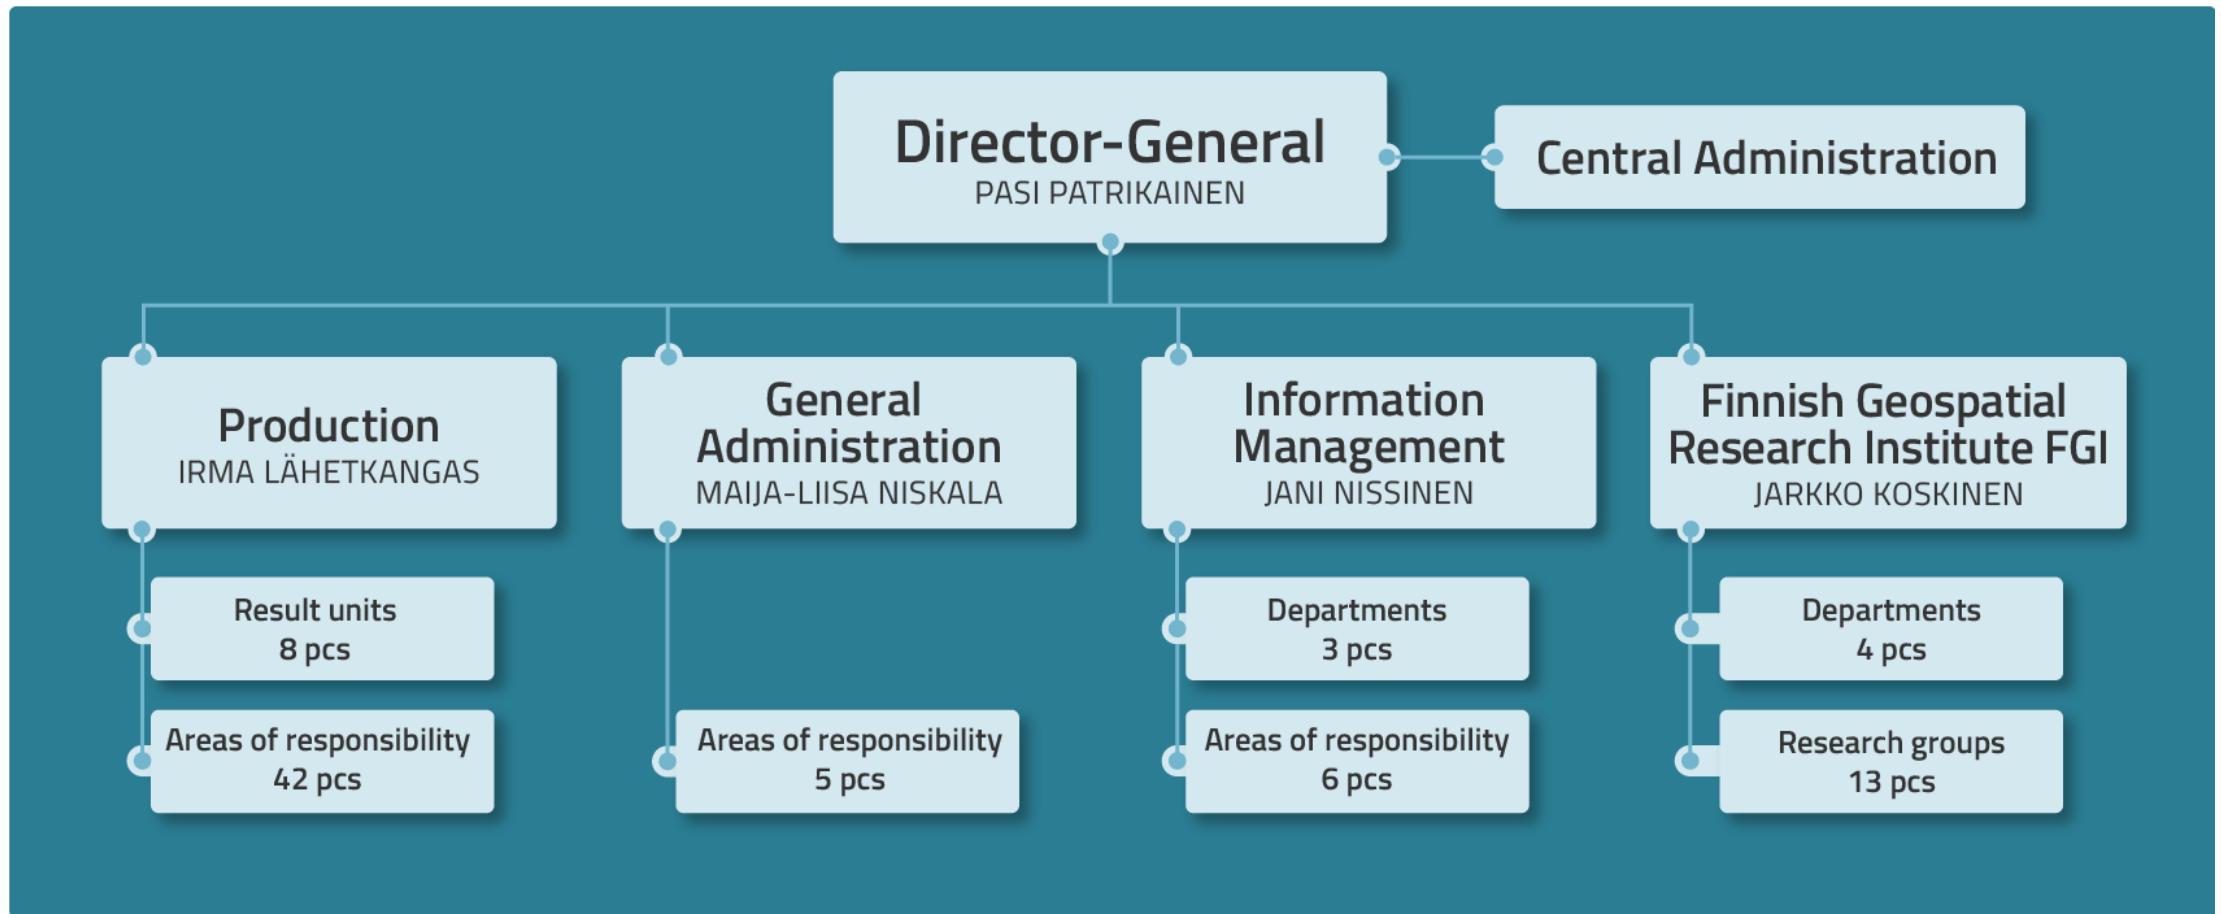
Director-General
PASI PATRIKAINEN

Central Administration

Production
IRMA LÄHETKANGAS

Result units
8 pcs

Areas of responsibility
42 pcs

General Administration
MAIJA-LIISA NISKALA

Areas of responsibility
5 pcs

Information Management
JANI NISSINEN

Departments
3 pcs

Areas of responsibility
6 pcs

Finnish Geospatial Research Institute FGI
JARKKO KOSKINEN

Departments
4 pcs

Research groups
13 pcs